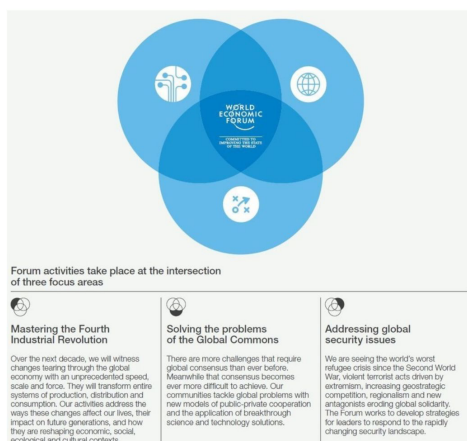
WORLD ECONOMIC FORUM

COMMITTED TO IMPROVING THE STATE OF THE WORLD

Forum activities take place at the intersection of three focus areas

Mastering the Fourth Industrial Revolution

Over the next decade, we will witness changes tearing through the global economy with an unprecedented speed, scale and force. They will transform entire systems of production, distribution and consumption. Our activities address the ways these changes affect our lives, their impact on future generations, and how they are reshaping economic, social, ecological and cultural contexts.

Solving the problems of the Global Commons

There are more challenges that require global consensus than ever before. Meanwhile that consensus becomes ever more difficult to achieve. Our communities tackle global problems with new models of public-private cooperation and the application of breakthrough science and technology solutions.

Addressing global security issues

We are seeing the world's worst refugee crisis since the Second World War, violent terrorist acts driven by extremism, increasing geostrategic competition, regionalism and new antagonists eroding global solidarity. The Forum works to develop strategies for leaders to respond to the rapidly changing security landscape.